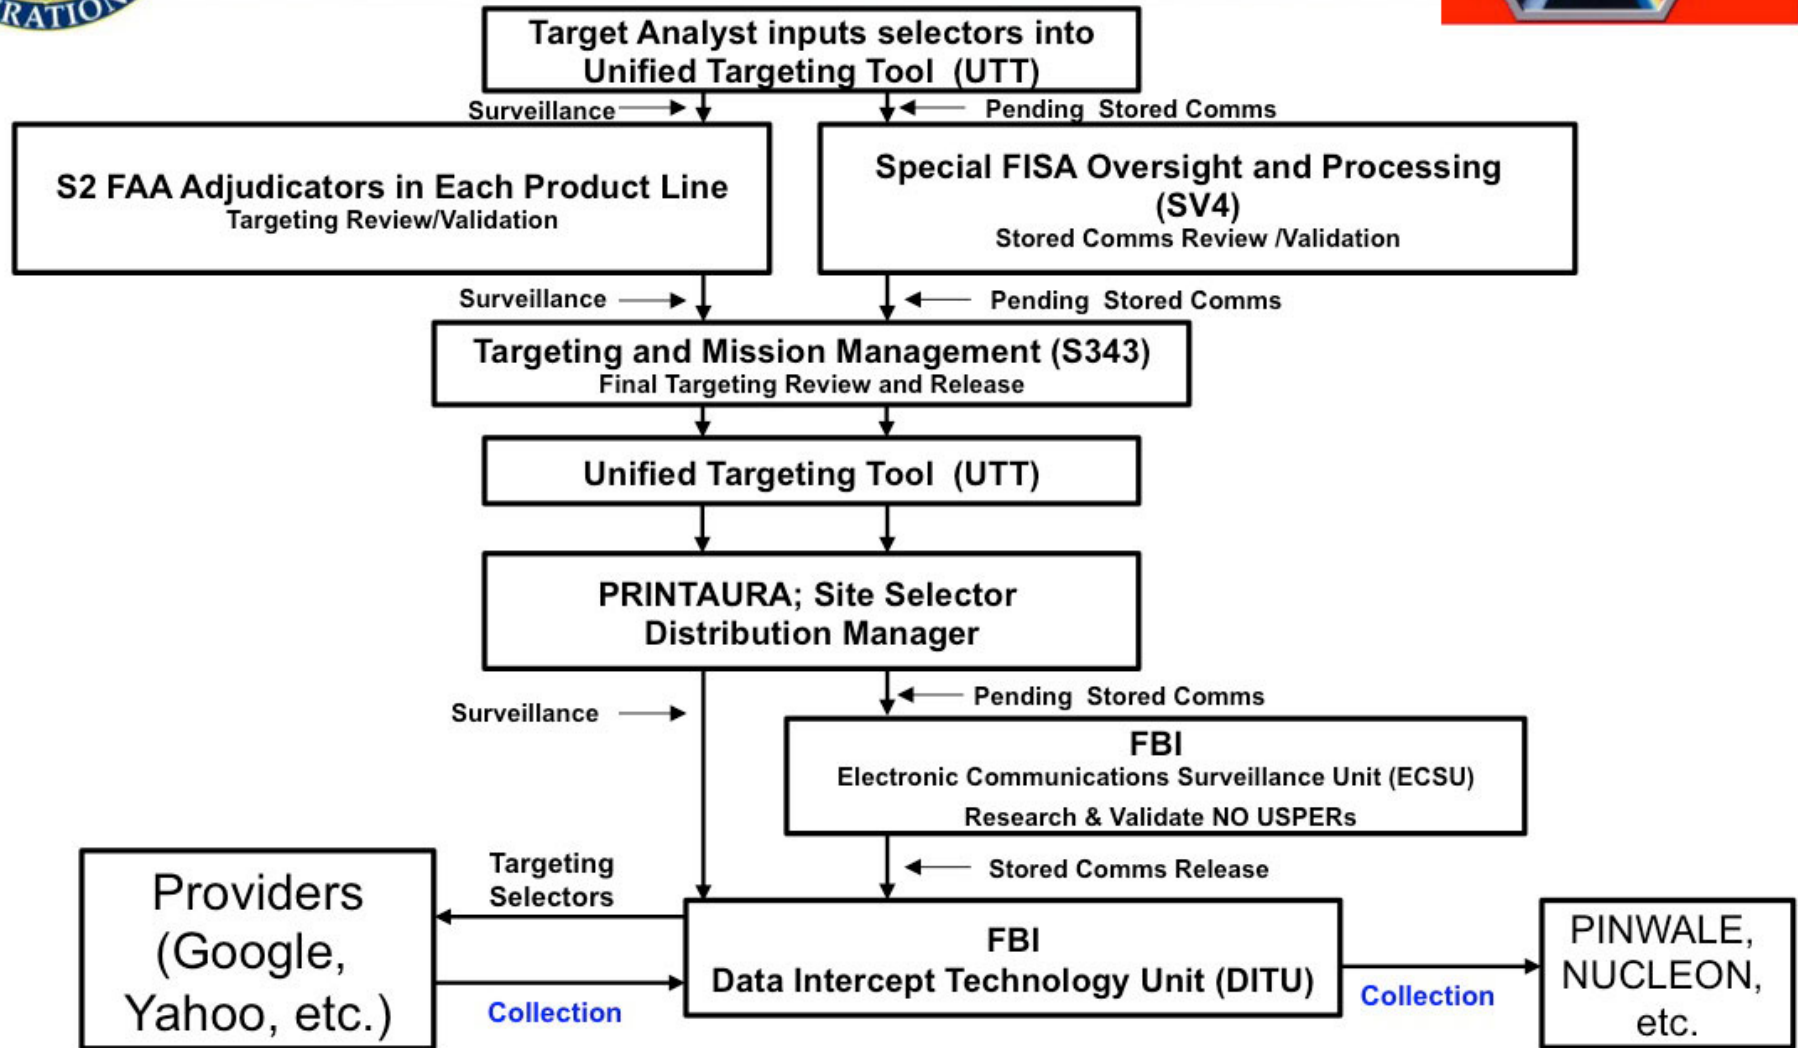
RATION

Target Analyst inputs selectors into Unified Targeting Tool (UTT)

Surveillance

Pending Stored Comms

S2 FAA Adjudicators in Each Product Line
Targeting Review/Validation

Special FISA Oversight and Processing (SV4)
Stored Comms Review /Validation

Surveillance

Pending Stored Comms

Targeting and Mission Management (S343)
Final Targeting Review and Release

Unified Targeting Tool (UTT)

PRINTAURA; Site Selector Distribution Manager

Surveillance

Pending Stored Comms

FBI
Electronic Communications Surveillance Unit (ECSU)
Research & Validate NO USPERs

Stored Comms Release

Providers (Google, Yahoo, etc.)

Targeting Selectors

Collection

FBI
Data Intercept Technology Unit (DITU)

Collection

PINWALE, NUCLEON, etc.